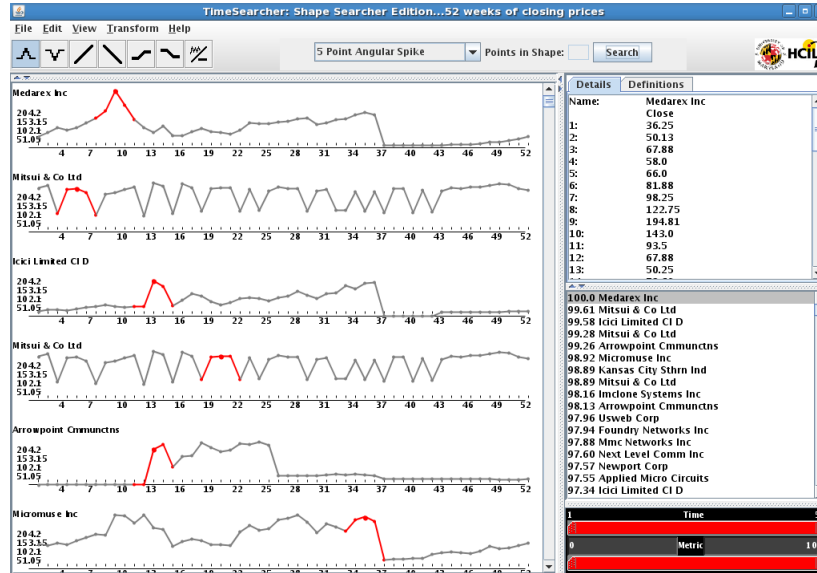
TimeSearcher: Shape Searcher Edition...52 weeks of closing prices

File Edit View Transform Help

5 Point Angular Spike
Points in Shape:
Search

HCIL

Medarex Inc
204.2
153.15
102.1
51.05
4 7 10 13 16 19 22 25 28 31 34 37 40 43 46 49 52

Mitsui & Co Ltd
204.2
153.15
102.1
51.05
4 7 10 13 16 19 22 25 28 31 34 37 40 43 46 49 52

Icici Limited Cl D
204.2
153.15
102.1
51.05
4 7 10 13 16 19 22 25 28 31 34 37 40 43 46 49 52

Mitsui & Co Ltd
204.2
153.15
102.1
51.05
4 7 10 13 16 19 22 25 28 31 34 37 40 43 46 49 52

Arrowpoint Cmmunctns
204.2
153.15
102.1
51.05
4 7 10 13 16 19 22 25 28 31 34 37 40 43 46 49 52

Micromuse Inc
204.2
153.15
102.1
51.05

Details | Definitions

| Name: | Medarex Inc |
|---|---|
| | Close |
| 1: | 36.25 |
| 2: | 50.13 |
| 3: | 67.88 |
| 4: | 58.0 |
| 5: | 66.0 |
| 6: | 81.88 |
| 7: | 98.25 |
| 8: | 122.75 |
| 9: | 194.81 |
| 10: | 143.0 |
| 11: | 93.5 |
| 12: | 67.88 |
| 13: | 50.25 |

100.0 Medarex Inc
99.61 Mitsui & Co Ltd
99.58 Icici Limited Cl D
99.28 Mitsui & Co Ltd
99.26 Arrowpoint Cmmunctns
98.92 Micromuse Inc
98.89 Kansas City Sthrn Ind
98.89 Mitsui & Co Ltd
98.16 Imclone Systems Inc
98.13 Arrowpoint Cmmunctns
97.96 Usweb Corp
97.94 Foundry Networks Inc
97.88 Mmc Networks Inc
97.60 Next Level Comm Inc
97.57 Newport Corp
97.55 Applied Micro Circuits
97.34 Icici Limited Cl D

1 Time
0 Metric 10